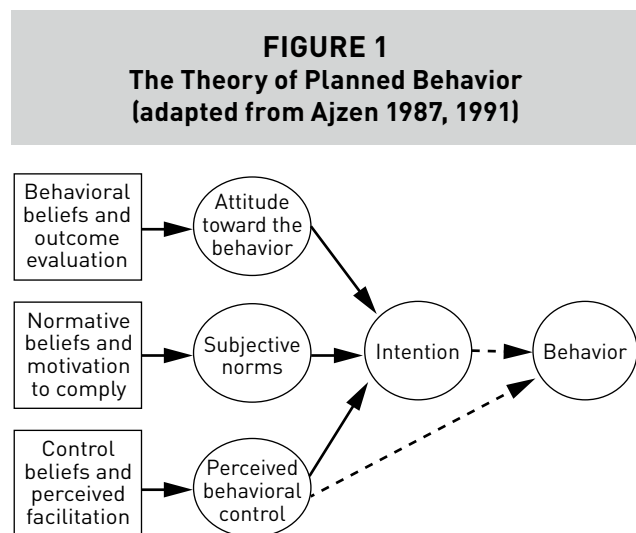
FIGURE 1
The Theory of Planned Behavior (adapted from Ajzen 1987, 1991)

Behavioral beliefs and outcome evaluation

Attitude toward the behavior

Normative beliefs and motivation to comply

Subjective norms

Intention

Behavior

Control beliefs and perceived facilitation

Perceived behavioral control